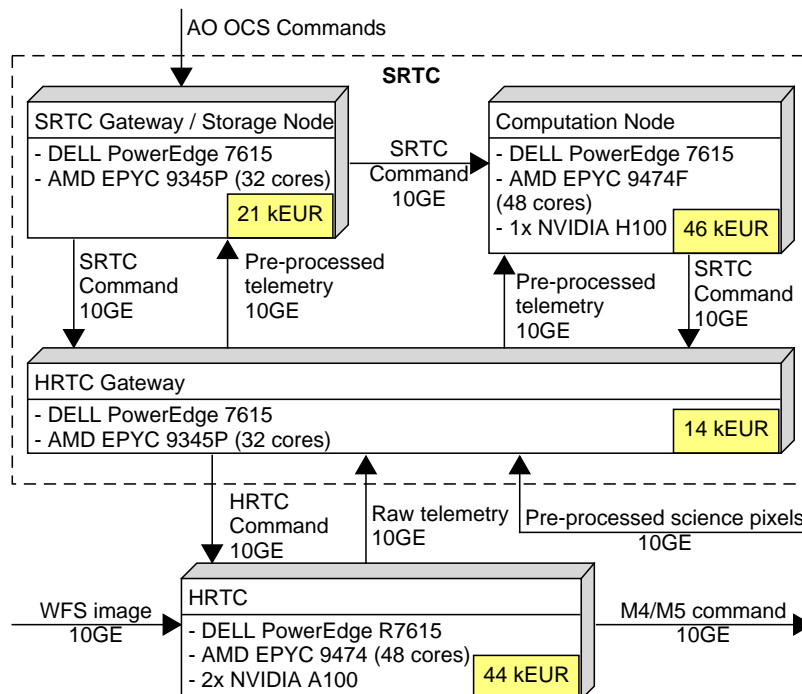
AO OCS Commands

SRTC

SRTC Gateway / Storage Node
- DELL PowerEdge 7615
- AMD EPYC 9345P (32 cores)
21 kEUR

SRTC Command 10GE

Computation Node
- DELL PowerEdge 7615
- AMD EPYC 9474F (48 cores)
- 1x NVIDIA H100
46 kEUR

SRTC Command 10GE

Pre-processed telemetry 10GE

Pre-processed telemetry 10GE

SRTC Command 10GE

HRTC Gateway
- DELL PowerEdge 7615
- AMD EPYC 9345P (32 cores)
14 kEUR

HRTC Command 10GE

Raw telemetry 10GE

Pre-processed science pixels 10GE

WFS image 10GE

HRTC
- DELL PowerEdge R7615
- AMD EPYC 9474 (48 cores)
- 2x NVIDIA A100
44 kEUR

M4/M5 command 10GE